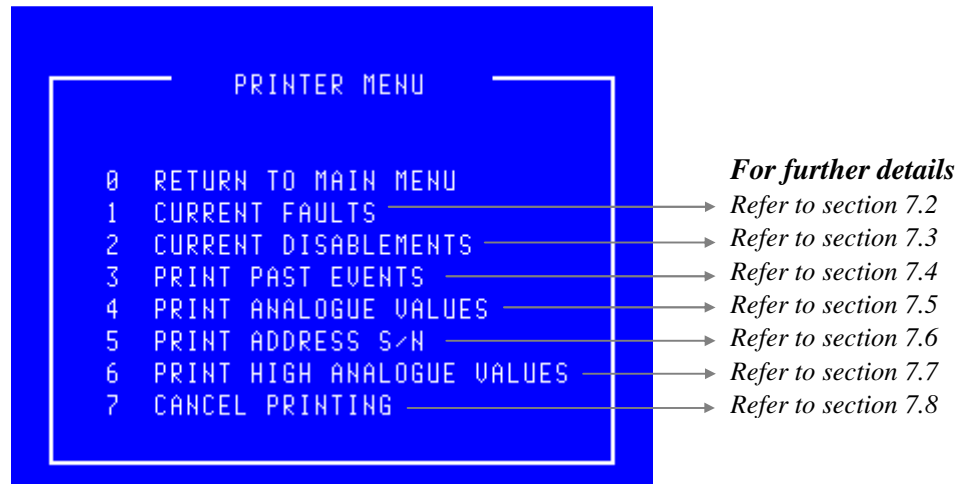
PRINTER MENU

0 RETURN TO MAIN MENU
1 CURRENT FAULTS
2 CURRENT DISABLEMENTS
3 PRINT PAST EVENTS
4 PRINT ANALOGUE VALUES
5 PRINT ADDRESS S/N
6 PRINT HIGH ANALOGUE VALUES
7 CANCEL PRINTING

For further details
Refer to section 7.2
Refer to section 7.3
Refer to section 7.4
Refer to section 7.5
Refer to section 7.6
Refer to section 7.7
Refer to section 7.8